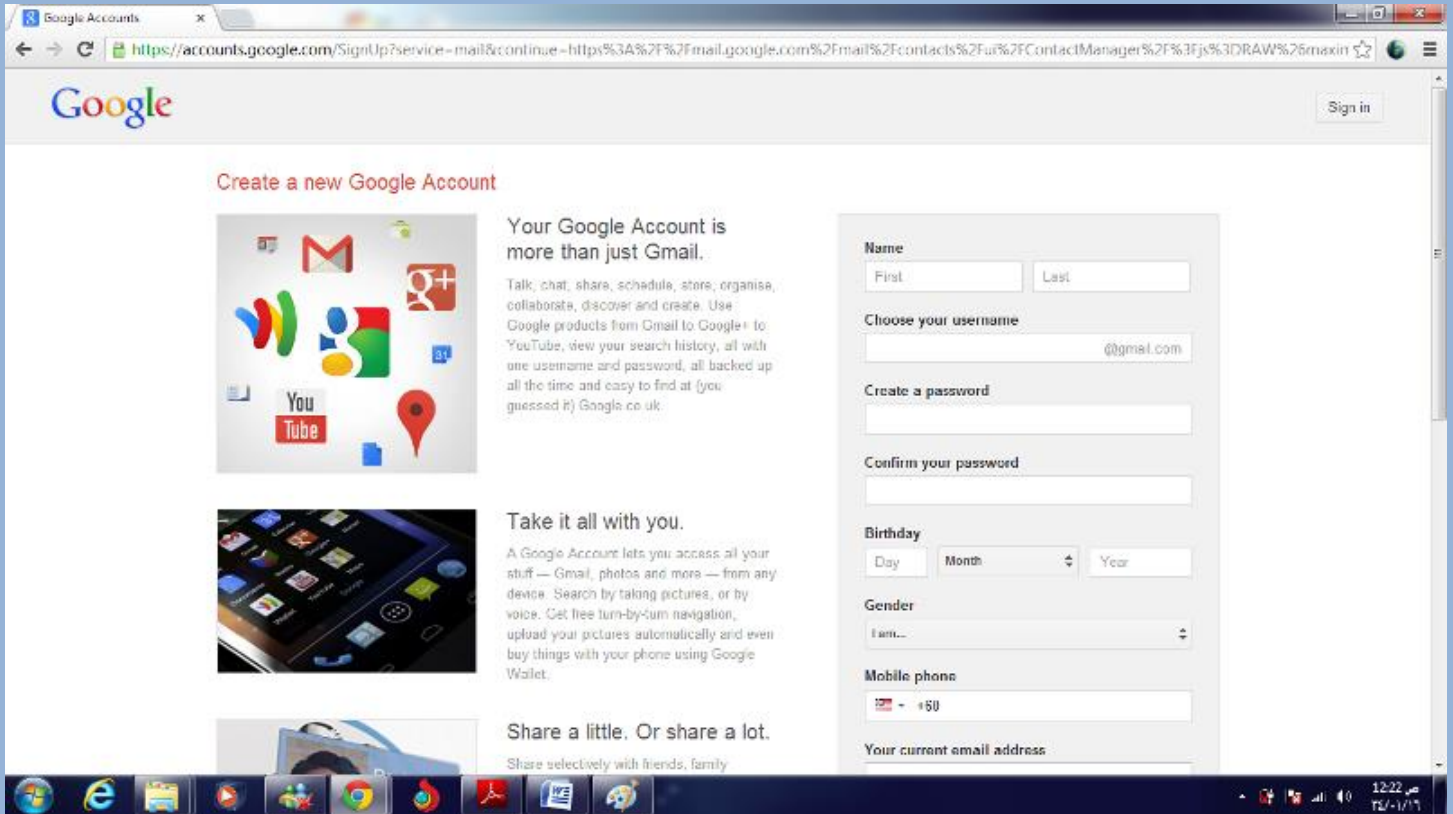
Google Accounts

https://accounts.google.com/SignUp?service=mail&continue=https%3A%2F%2Fmail.google.com%2Fmail%2Fcontacts%2Fui%2FContactManager%2F%3Fjs%3DRAW%26maxin

Google

Sign in

Create a new Google Account

Your Google Account is more than just Gmail.

Talk, chat, share, schedule, store, organise, collaborate, discover and create. Use Google products from Gmail to Google+ to YouTube, view your search history, all with one username and password, all backed up all the time and easy to find at (you guessed it) Google.co.uk.

You Tube

Take it all with you.

A Google Account lets you access all your stuff — Gmail, photos and more — from any device. Search by taking pictures, or by voice. Get free turn-by-turn navigation, upload your pictures automatically and even buy things with your phone using Google Wallet.

Share a little. Or share a lot.

Share selectively with friends, family

Name

First

Last

Choose your username

@gmail.com

Create a password

Confirm your password

Birthday

Day

Month

Year

Gender

I am...

Mobile phone

+60

Your current email address

12:22 ص
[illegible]